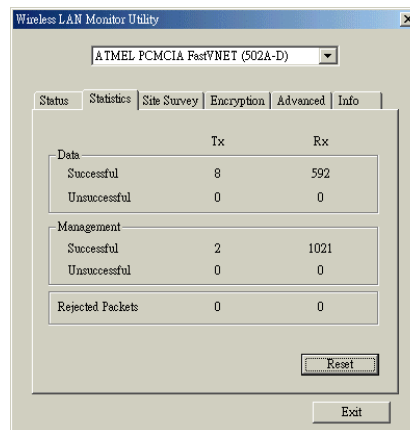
Wireless LAN Monitor Utility

ATMEL PCMCIA FastVNET (502A-D)

Status | Statistics | Site Survey | Encryption | Advanced | Info

| | Tx | Rx |
|---|---|---|
| Data | | |
| Successful | 8 | 592 |
| Unsuccessful | 0 | 0 |
| Management | | |
| Successful | 2 | 1021 |
| Unsuccessful | 0 | 0 |
| Rejected Packets | 0 | 0 |

Reset

Exit